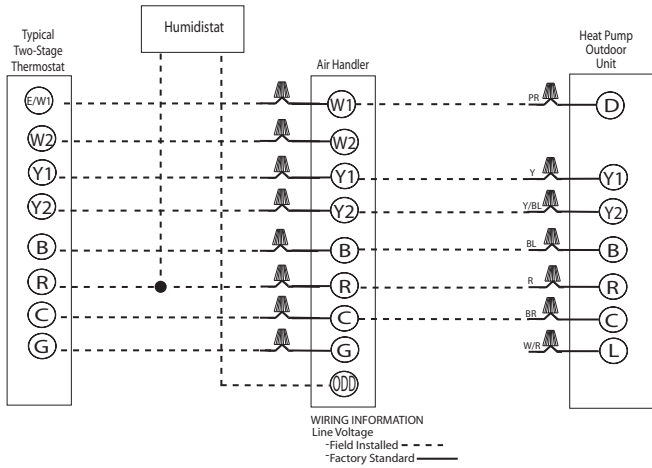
Typical Two-Stage Thermostat

Humidistat

Air Handler

Heat Pump Outdoor Unit

E/W1
W2
Y1
Y2
B
R
C
G

W1
W2
Y1
Y2
B
R
C
G
ODD

PR
Y
Y/BL
BL
R
BR
W/R

D
Y1
Y2
B
R
C
L

WIRING INFORMATION
Line Voltage
-Field Installed
-Factory Standard